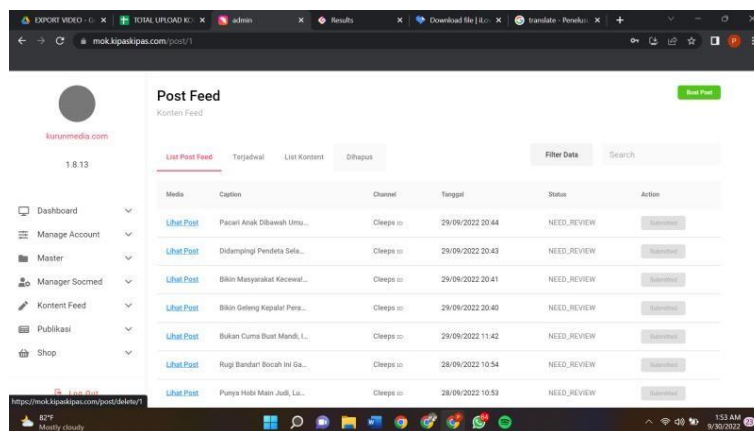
EXPORT VIDEO - G × | TOTAL UPLOAD KO × | admin × | Results × | Download file | iLo × | translate - Penelus × | +

mok.kipaskipas.com/post/1

kurunmedia.com

1.8.13

Dashboard
Manage Account
Master
Manager Socmed
Kontent Feed
Publikasi
Shop

Log Out

Post Feed
Konten Feed

Buat Post

List Post Feed | Terjadwal | List Kontent | Dihapus

Filter Data | Search

| Media | Caption | Channel | Tanggal | Status | Action |
|---|---|---|---|---|---|
| Lihat Post | Pacari Anak Dibawah Umu... | Cleeps | 29/09/2022 20:44 | NEED_REVIEW | Submitted |
| Lihat Post | Didampingi Pendeta Sela... | Cleeps | 29/09/2022 20:43 | NEED_REVIEW | Submitted |
| Lihat Post | Bikin Masyarakat Kecewa!... | Cleeps | 29/09/2022 20:41 | NEED_REVIEW | Submitted |
| Lihat Post | Bikin Geleng Kepala! Pera... | Cleeps | 29/09/2022 20:40 | NEED_REVIEW | Submitted |
| Lihat Post | Bukan Cuma Buat Mandi, I... | Cleeps | 29/09/2022 11:42 | NEED_REVIEW | Submitted |
| Lihat Post | Rugi Bandar! Bocah Ini Ga... | Cleeps | 28/09/2022 10:54 | NEED_REVIEW | Submitted |
| Lihat Post | Punya Hobi Main Judi, Lu... | Cleeps | 28/09/2022 10:53 | NEED_REVIEW | Submitted |

https://mok.kipaskipas.com/post/delete/1

82°F
Mostly cloudy

1:53 AM
9/30/2022